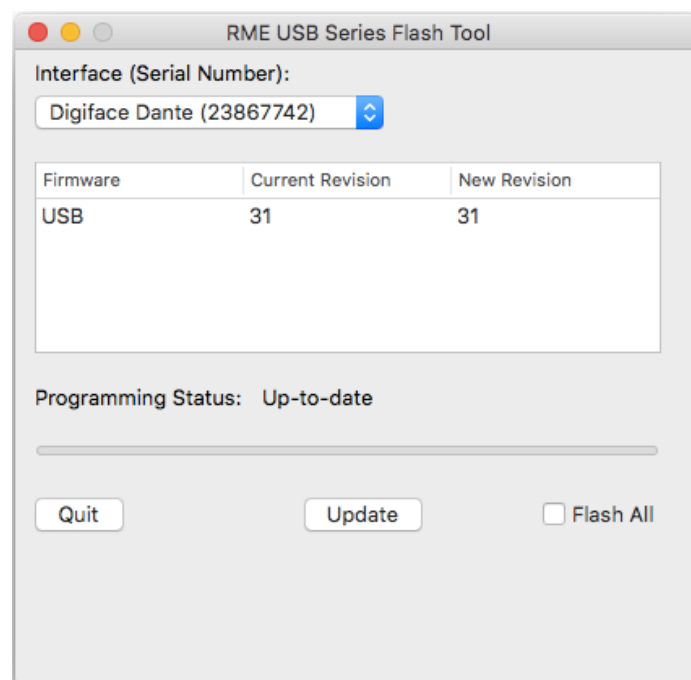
RME USB Series Flash Tool

Interface (Serial Number):

Digiface Dante (23867742)

| Firmware | Current Revision | New Revision |
|---|---|---|
| USB | 31 | 31 |

Programming Status: Up-to-date

Quit

Update

Flash All